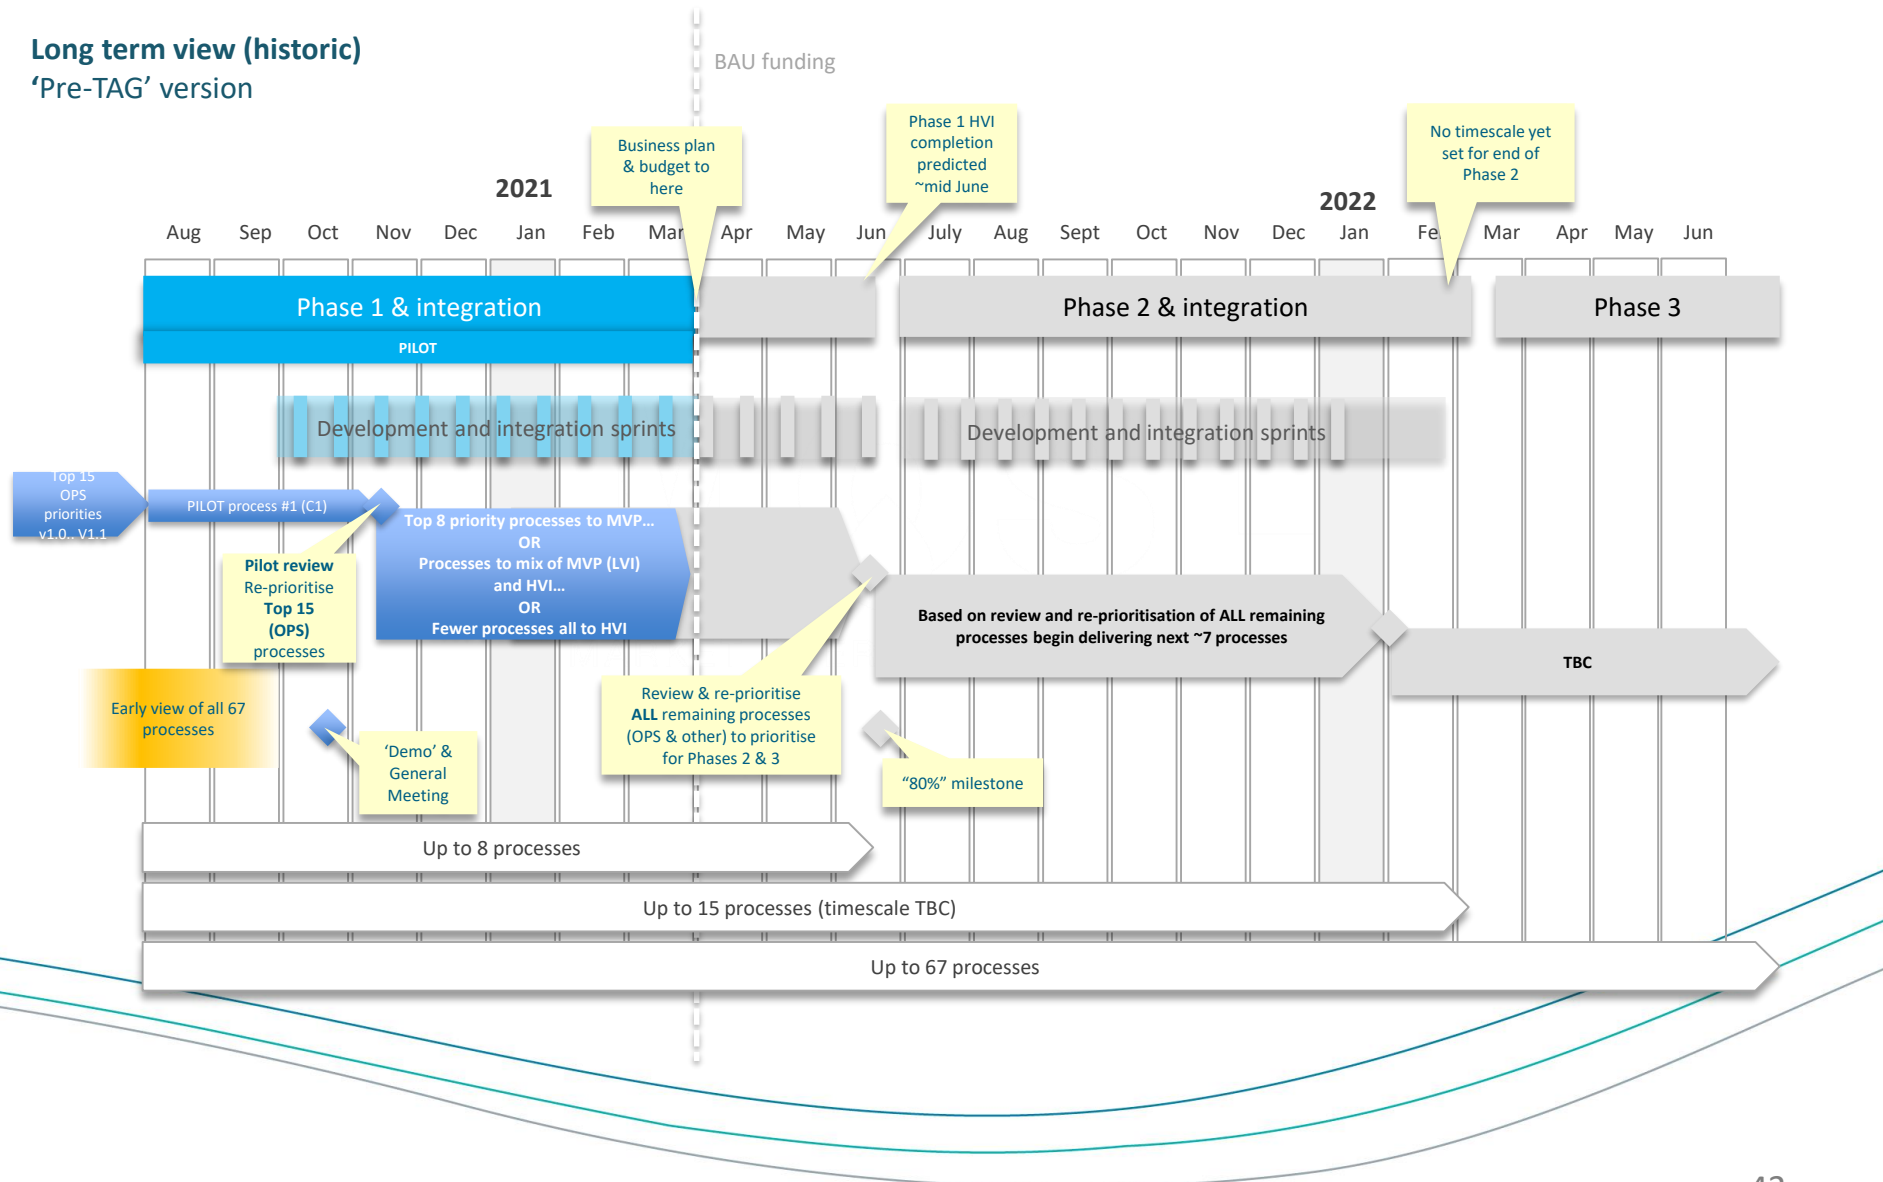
Long term view (historic)
'Pre-TAG' version

BAU funding

Business plan & budget to here

Phase 1 HVI completion predicted ~mid June

No timescale yet set for end of Phase 2

2021

2022

Aug Sep Oct Nov Dec Jan Feb Mar Apr May Jun July Aug Sept Oct Nov Dec Jan Fe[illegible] Mar Apr May Jun

Phase 1 & integration

PILOT

Phase 2 & integration

Phase 3

Development and integration sprints

Development and integration sprints

Top 15 OPS priorities v1.0.. V1.1

PILOT process #1 (C1)

Top 8 priority processes to MVP… OR Processes to mix of MVP (LVI) and HVI… OR Fewer processes all to HVI

Pilot review Re-prioritise Top 15 (OPS) processes

Based on review and re-prioritisation of ALL remaining processes begin delivering next ~7 processes

TBC

Early view of all 67 processes

'Demo' & General Meeting

Review & re-prioritise ALL remaining processes (OPS & other) to prioritise for Phases 2 & 3

"80%" milestone

Up to 8 processes

Up to 15 processes (timescale TBC)

Up to 67 processes

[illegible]